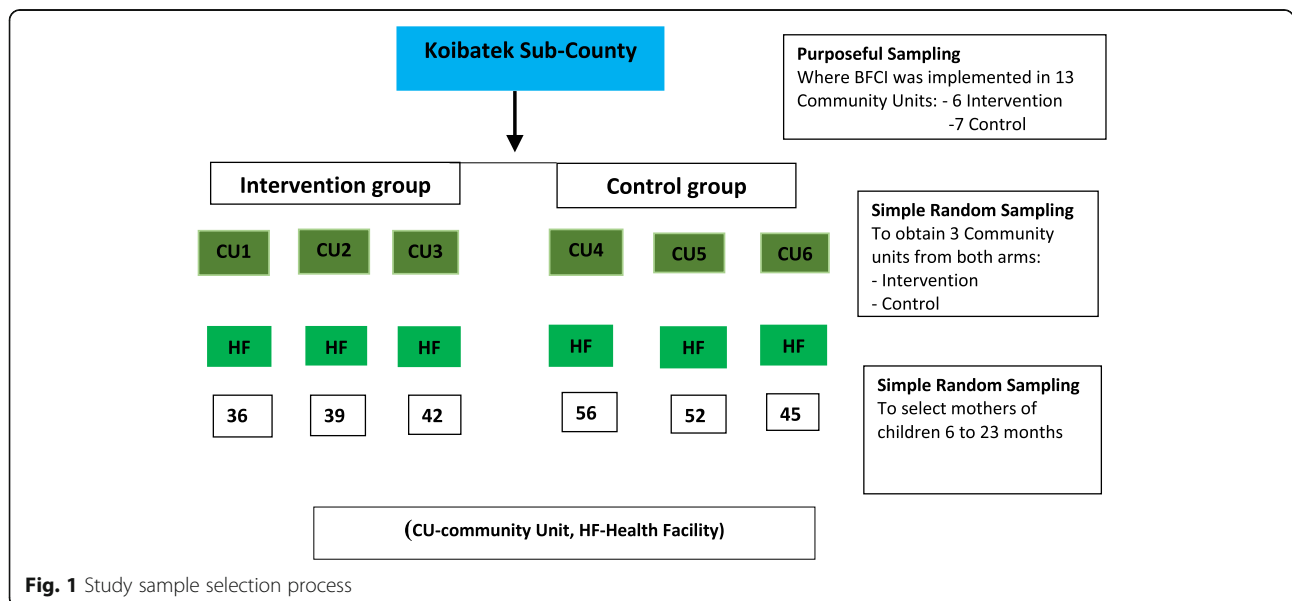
Koibatek Sub-County

Purposeful Sampling
Where BFCI was implemented in 13 Community Units: - 6 Intervention
-7 Control

Intervention group

Control group

Simple Random Sampling
To obtain 3 Community units from both arms:
- Intervention
- Control

CU1 CU2 CU3 CU4 CU5 CU6

HF HF HF HF HF HF

Simple Random Sampling
To select mothers of children 6 to 23 months

36 39 42 56 52 45

(CU-community Unit, HF-Health Facility)

Fig. 1 Study sample selection process